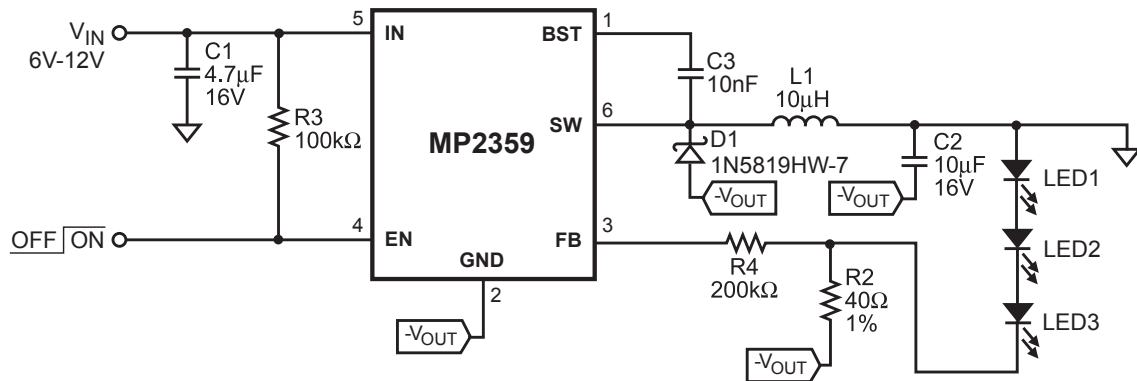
$V_{IN}$
6V-12V
C1
4.7μF
16V
R3
100kΩ
OFF ON
5
IN
4
EN
MP2359
GND
2
$-V_{OUT}$
BST
1
SW
6
FB
3
C3
10nF
L1
10μH
D1
1N5819HW-7
$-V_{OUT}$
C2
10μF
16V
$-V_{OUT}$
LED1
LED2
LED3
R4
200kΩ
R2
40Ω
1%
$-V_{OUT}$